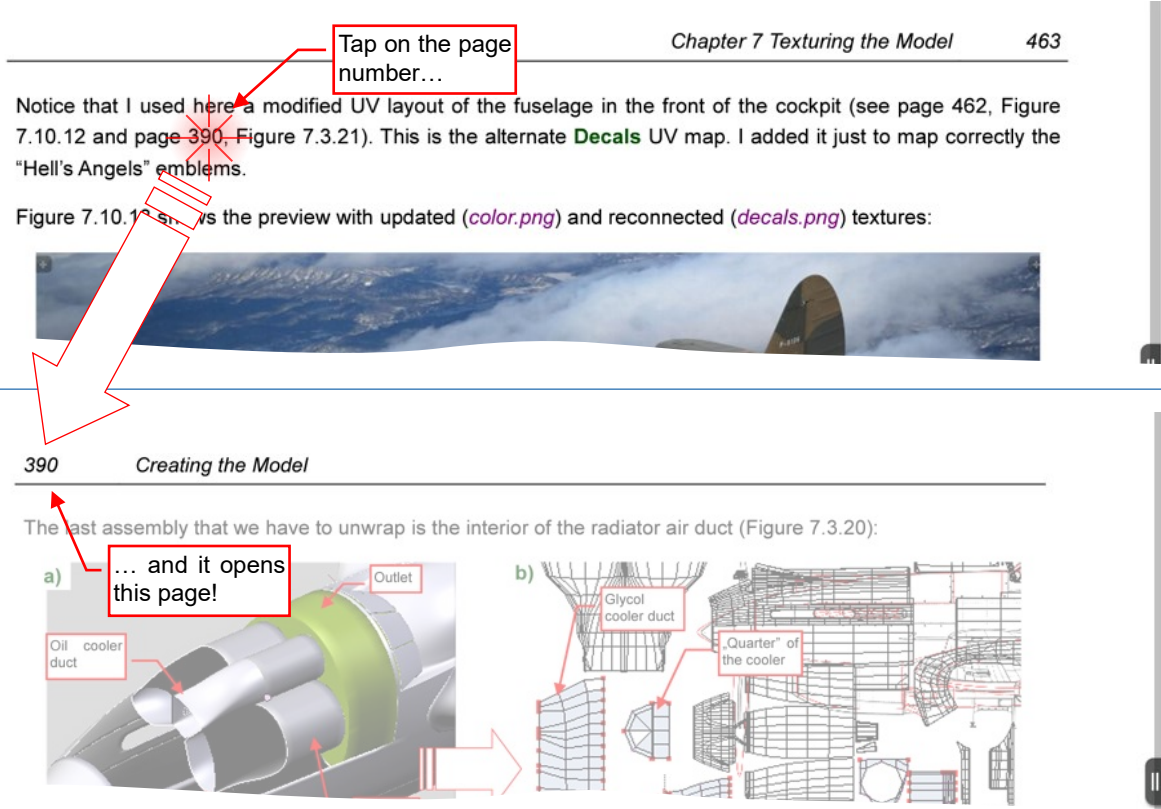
Tap on the page number…

Chapter 7 Texturing the Model 463

Notice that I used here a modified UV layout of the fuselage in the front of the cockpit (see page 462, Figure 7.10.12 and page 390, Figure 7.3.21). This is the alternate **Decals** UV map. I added it just to map correctly the "Hell's Angels" emblems.

Figure 7.10.1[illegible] s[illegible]s the preview with updated (*color.png*) and reconnected (*decals.png*) textures:

390 Creating the Model

The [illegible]ast assembly that we have to unwrap is the interior of the radiator air duct (Figure 7.3.20):

… and it opens this page!

a)

Outlet

Oil cooler duct

b)

Glycol cooler duct

„Quarter" of the cooler